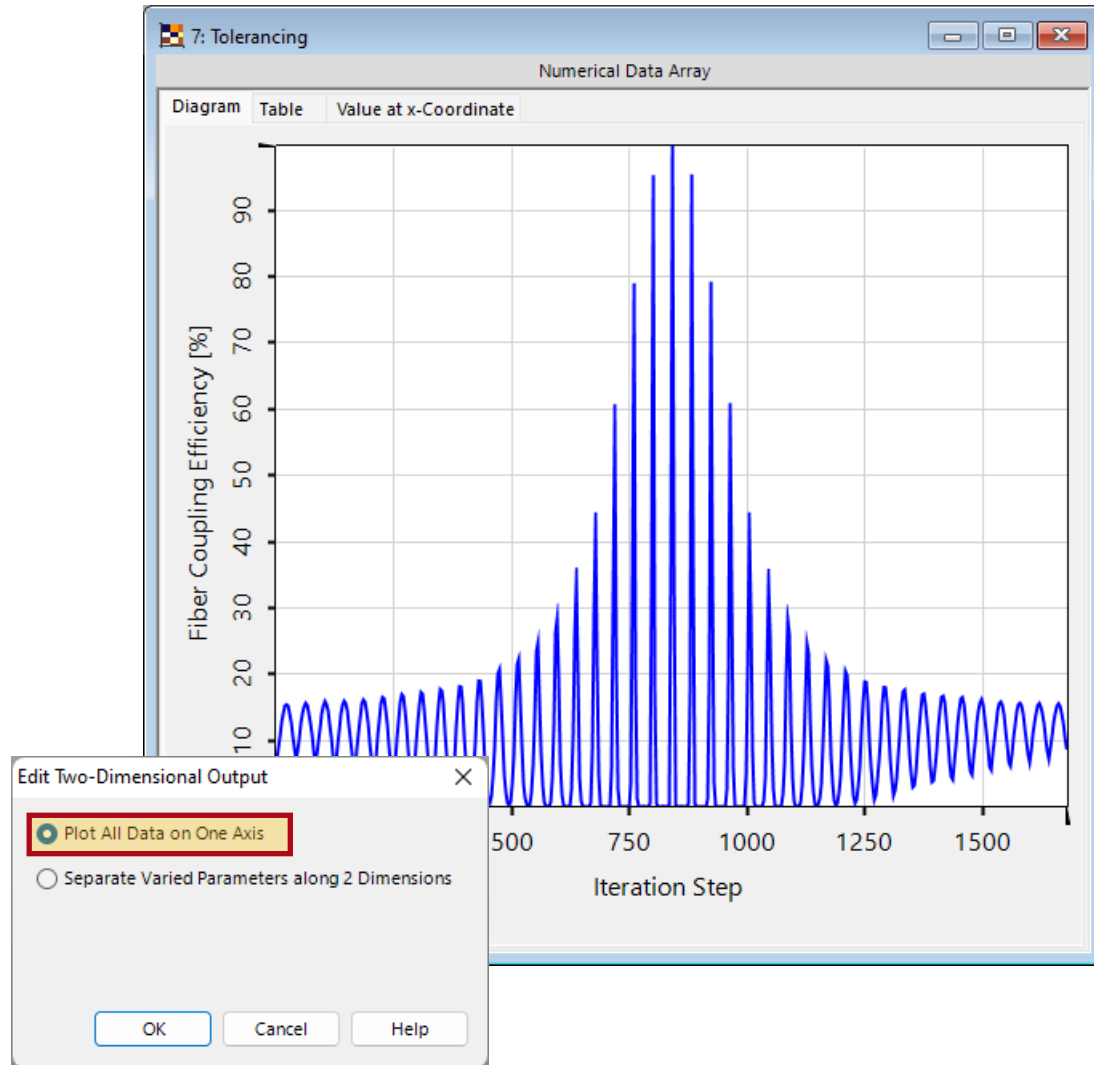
7: Tolerancing

Numerical Data Array

Diagram | Table | Value at x-Coordinate

Fiber Coupling Efficiency [%]

90
80
70
60
50
40
30
20
10

500 750 1000 1250 1500

Iteration Step

Edit Two-Dimensional Output

Plot All Data on One Axis

Separate Varied Parameters along 2 Dimensions

OK Cancel Help